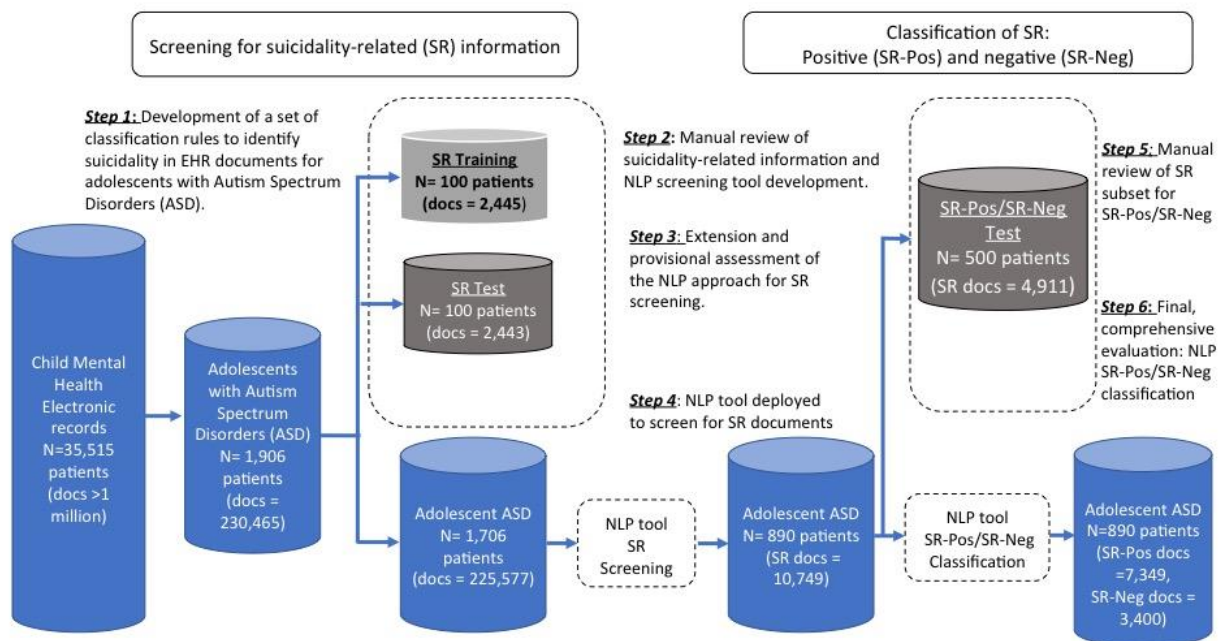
Screening for suicidality-related (SR) information

Classification of SR:
Positive (SR-Pos) and negative (SR-Neg)

Step 1: Development of a set of classification rules to identify suicidality in EHR documents for adolescents with Autism Spectrum Disorders (ASD).

SR Training
N= 100 patients
(docs = 2,445)

SR Test
N= 100 patients
(docs = 2,443)

Step 2: Manual review of suicidality-related information and NLP screening tool development.

Step 3: Extension and provisional assessment of the NLP approach for SR screening.

SR-Pos/SR-Neg Test
N= 500 patients
(SR docs = 4,911)

Step 5: Manual review of SR subset for SR-Pos/SR-Neg

Step 6: Final, comprehensive evaluation: NLP SR-Pos/SR-Neg classification

Child Mental Health Electronic records
N=35,515 patients
(docs >1 million)

Adolescents with Autism Spectrum Disorders (ASD)
N= 1,906 patients
(docs = 230,465)

Step 4: NLP tool deployed to screen for SR documents

Adolescent ASD
N= 1,706 patients
(docs = 225,577)

NLP tool SR Screening

Adolescent ASD
N= 890 patients
(SR docs = 10,749)

NLP tool SR-Pos/SR-Neg Classification

Adolescent ASD
N=890 patients
(SR-Pos docs =7,349,
SR-Neg docs = 3,400)